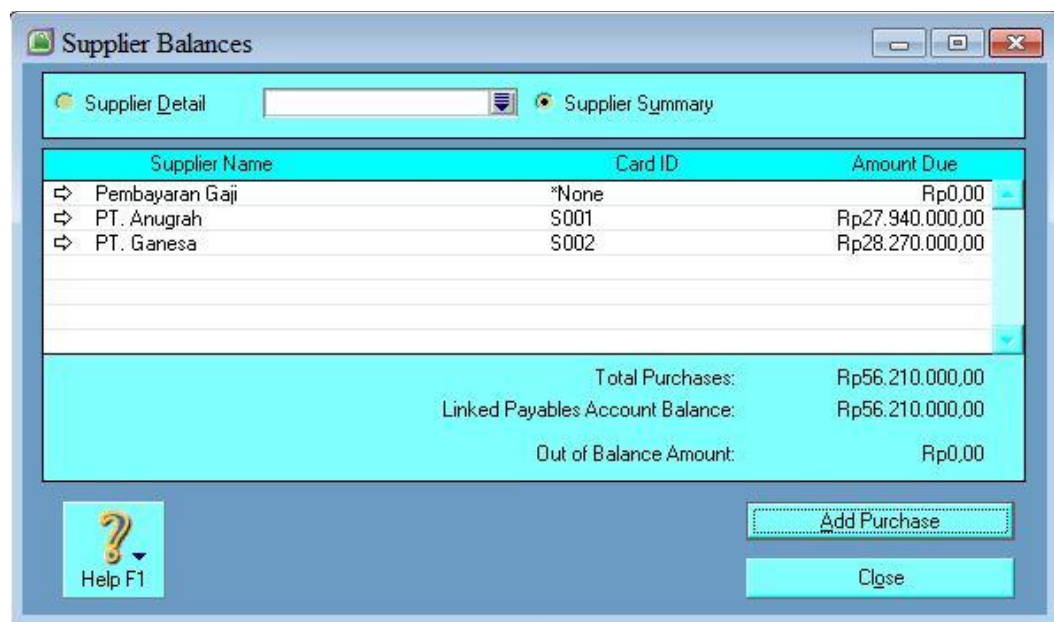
Supplier Balances

Supplier Detail

Supplier Summary

| Supplier Name | Card ID | Amount Due |
|---|---|---|
| Pembayaran Gaji | *None | Rp0,00 |
| PT. Anugrah | S001 | Rp27.940.000,00 |
| PT. Ganesa | S002 | Rp28.270.000,00 |

Total Purchases: Rp56.210.000,00

Linked Payables Account Balance: Rp56.210.000,00

Out of Balance Amount: Rp0,00

Help F1

Add Purchase

Close